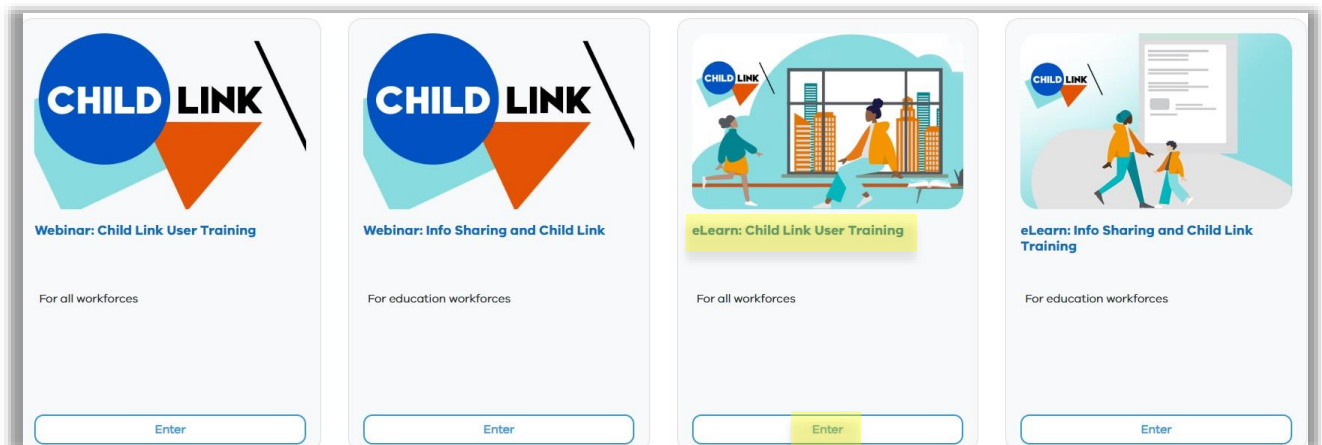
CHILD LINK

Webinar: Child Link User Training

For all workforces

Enter

CHILD LINK

Webinar: Info Sharing and Child Link

For education workforces

Enter

CHILD LINK

eLearn: Child Link User Training

For all workforces

Enter

CHILD LINK

eLearn: Info Sharing and Child Link Training

For education workforces

Enter